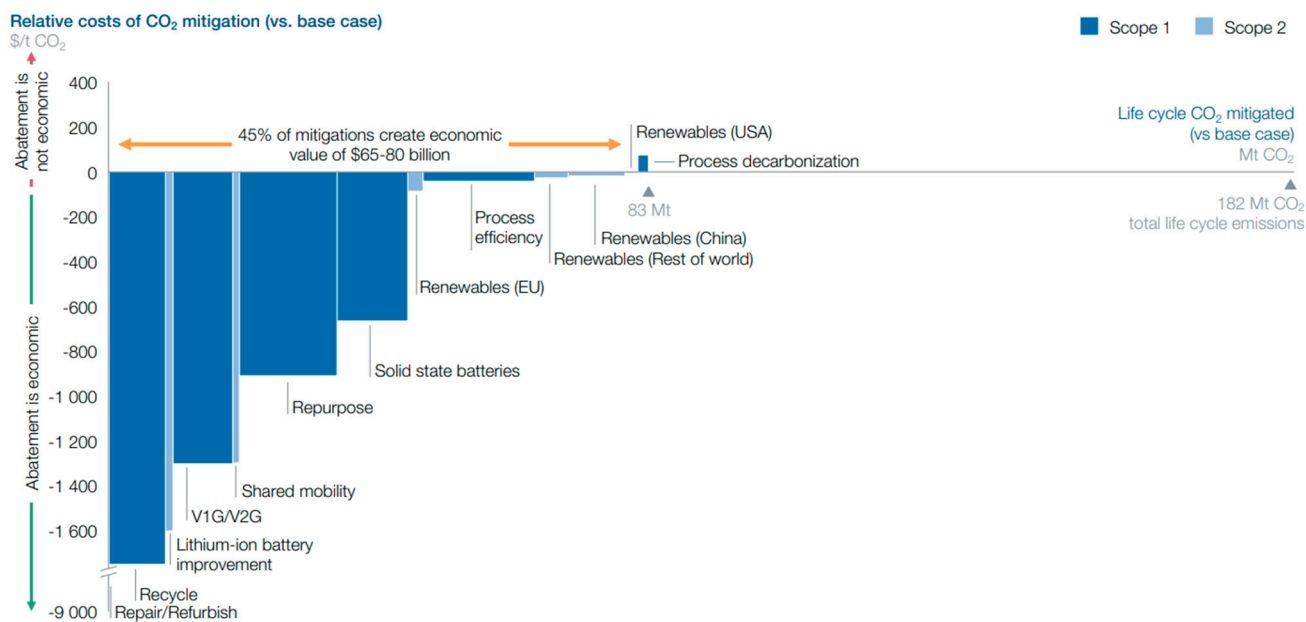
Relative costs of $CO_2$ mitigation (vs. base case)
\$/t $CO_2$

Scope 1
Scope 2

Abatement is not economic
Abatement is economic

400
200
0
-200
-400
-600
-800
-1 000
-1 200
-1 400
-1 600
-9 000

45% of mitigations create economic value of \$65-80 billion

Renewables (USA)
Process decarbonization

Life cycle $CO_2$ mitigated (vs base case)
Mt $CO_2$

83 Mt

182 Mt $CO_2$
total life cycle emissions

Process efficiency
Renewables (China)
Renewables (Rest of world)
Renewables (EU)
Solid state batteries
Repurpose
Shared mobility
V1G/V2G
Lithium-ion battery improvement
Recycle
Repair/Refurbish